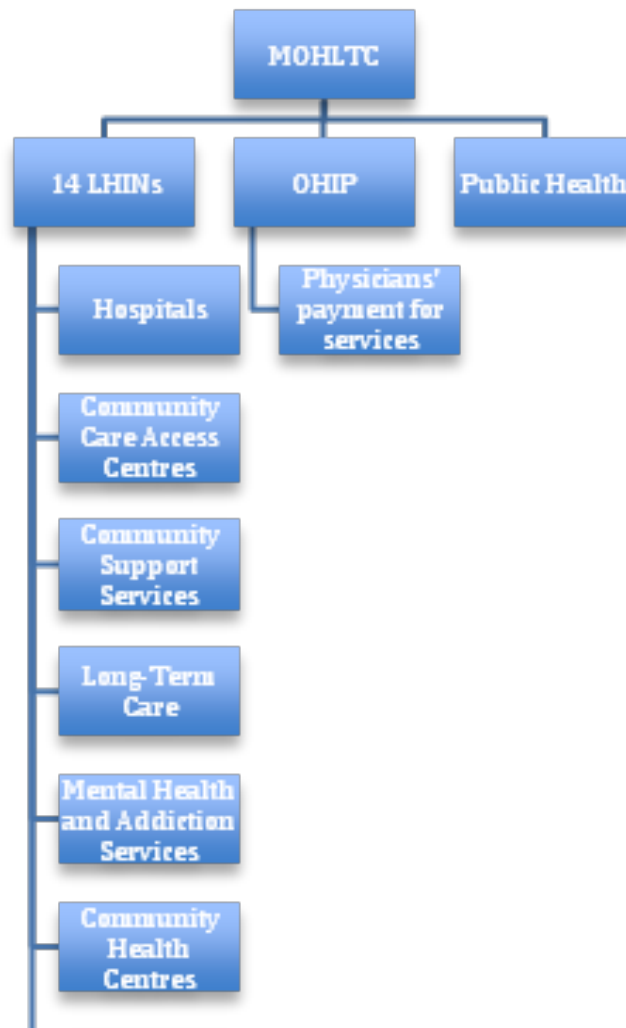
MOHLTC

14 LHINs

OHIP

Public Health

Physicians' payment for services

Hospitals

Community Care Access Centres

Community Support Services

Long-Term Care

Mental Health and Addiction Services

Community Health Centres